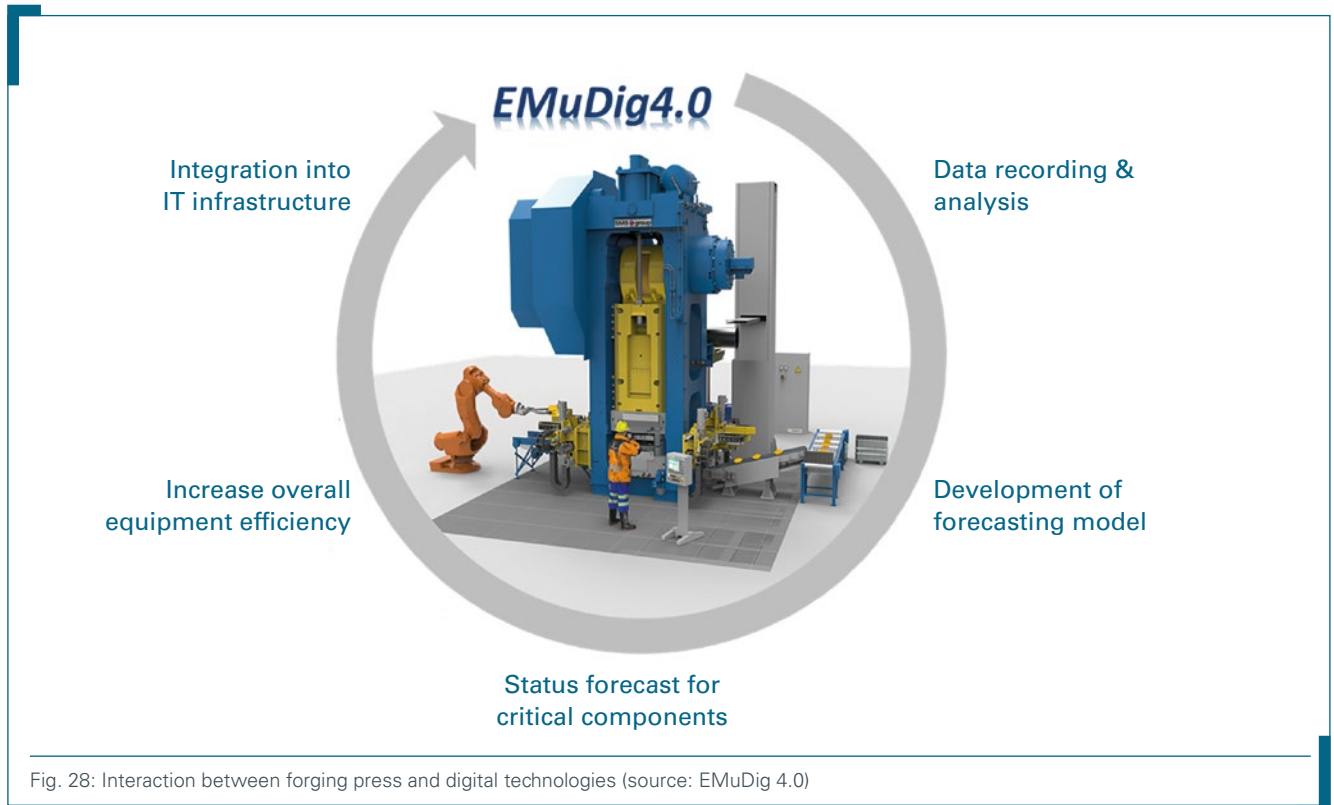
EMuDig4.0

Integration into IT infrastructure

Data recording & analysis

Increase overall equipment efficiency

Development of forecasting model

Status forecast for critical components

Fig. 28: Interaction between forging press and digital technologies (source: EMuDig 4.0)